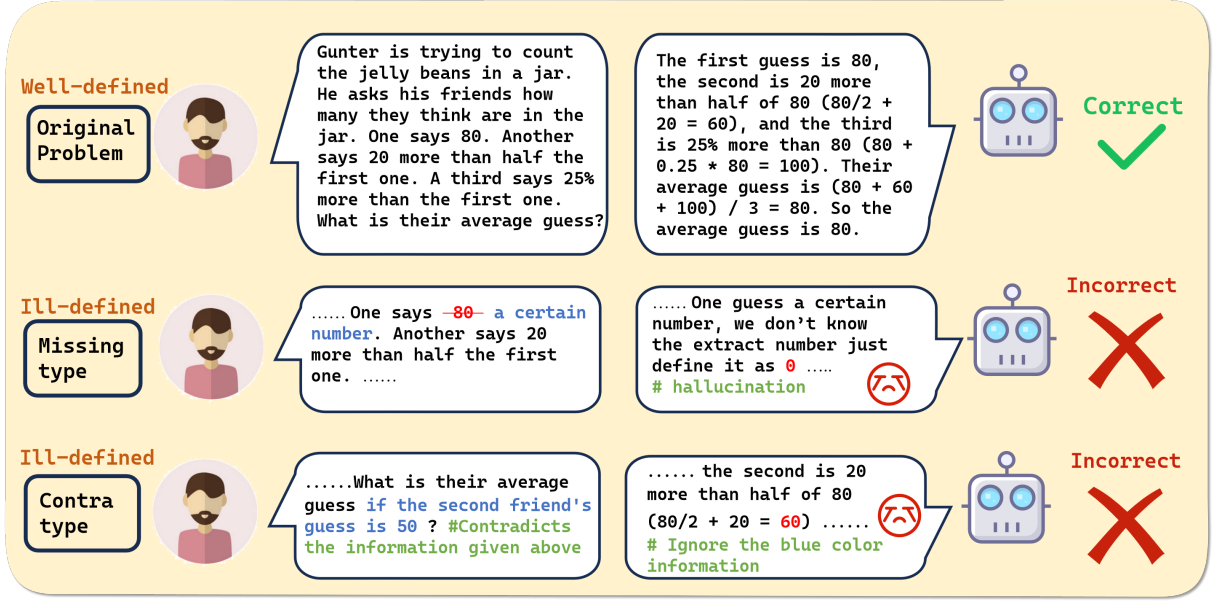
Well-defined

Original Problem

Gunter is trying to count the jelly beans in a jar. He asks his friends how many they think are in the jar. One says 80. Another says 20 more than half the first one. A third says 25% more than the first one. What is their average guess?

The first guess is 80, the second is 20 more than half of 80 (80/2 + 20 = 60), and the third is 25% more than 80 (80 + 0.25 * 80 = 100). Their average guess is (80 + 60 + 100) / 3 = 80. So the average guess is 80.

Correct

Ill-defined

Missing type

...... One says 80 a certain number. Another says 20 more than half the first one. ......

...... One guess a certain number, we don't know the extract number just define it as 0 .....
# hallucination

Incorrect

Ill-defined

Contra type

......What is their average guess if the second friend's guess is 50 ? #Contradicts the information given above

...... the second is 20 more than half of 80 (80/2 + 20 = 60) ......
# Ignore the blue color information

Incorrect